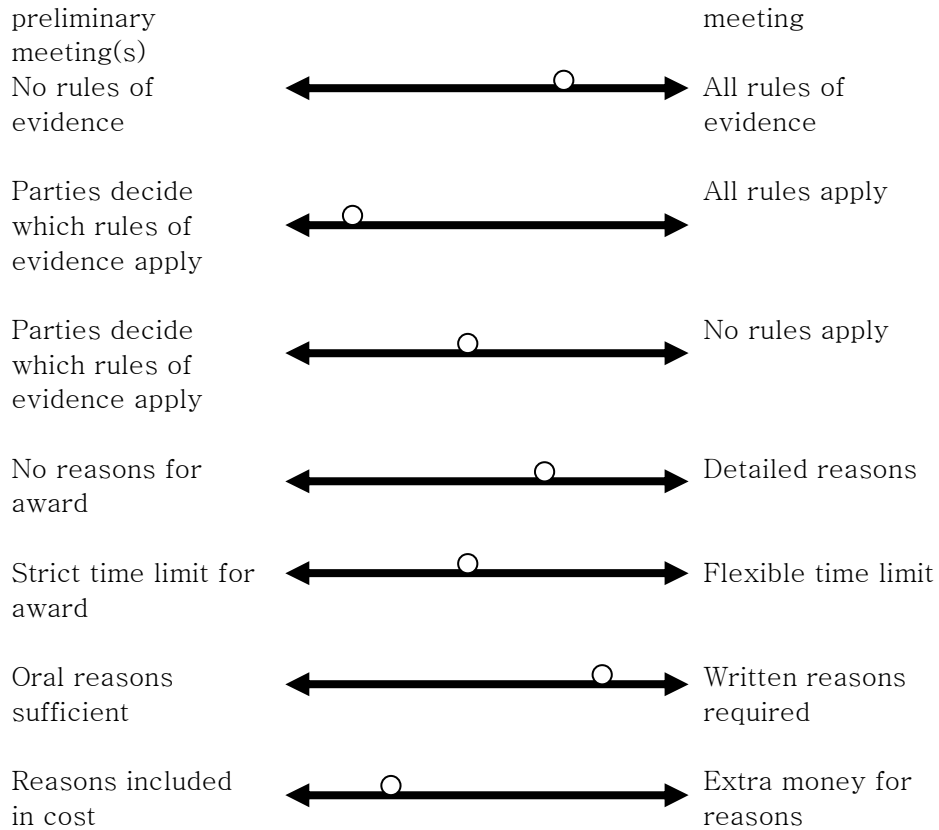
| | |
|---|---|
| preliminary meeting(s) | meeting |
| No rules of evidence | All rules of evidence |
| Parties decide which rules of evidence apply | All rules apply |
| Parties decide which rules of evidence apply | No rules apply |
| No reasons for award | Detailed reasons |
| Strict time limit for award | Flexible time limit |
| Oral reasons sufficient | Written reasons required |
| Reasons included in cost | Extra money for reasons |